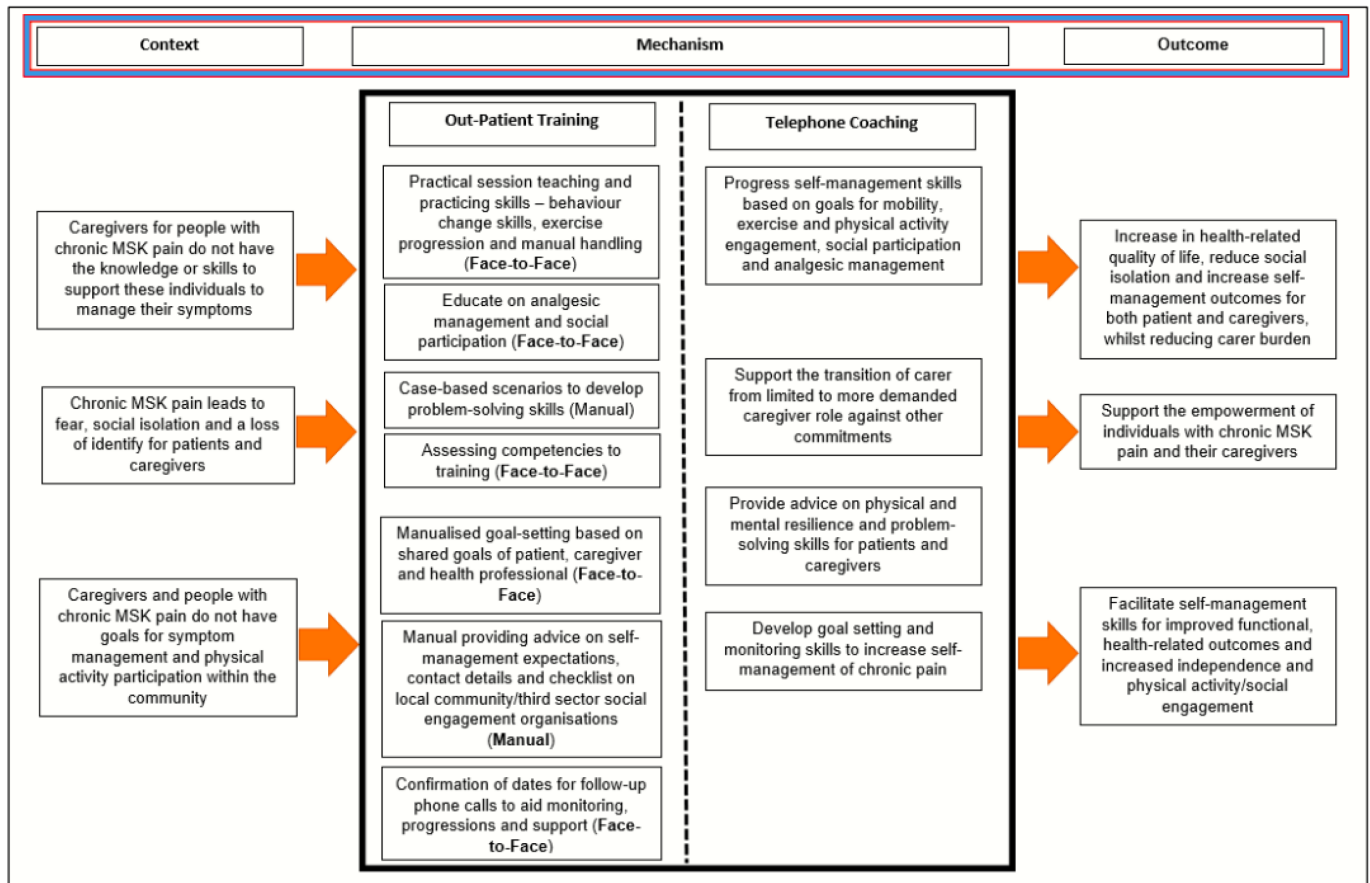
Context

Mechanism

Outcome

Caregivers for people with chronic MSK pain do not have the knowledge or skills to support these individuals to manage their symptoms

Chronic MSK pain leads to fear, social isolation and a loss of identify for patients and caregivers

Caregivers and people with chronic MSK pain do not have goals for symptom management and physical activity participation within the community

Out-Patient Training

Practical session teaching and practicing skills – behaviour change skills, exercise progression and manual handling (**Face-to-Face**)

Educate on analgesic management and social participation (**Face-to-Face**)

Case-based scenarios to develop problem-solving skills (Manual)

Assessing competencies to training (**Face-to-Face**)

Manualised goal-setting based on shared goals of patient, caregiver and health professional (**Face-to-Face**)

Manual providing advice on self-management expectations, contact details and checklist on local community/third sector social engagement organisations (**Manual**)

Confirmation of dates for follow-up phone calls to aid monitoring, progressions and support (**Face-to-Face**)

Telephone Coaching

Progress self-management skills based on goals for mobility, exercise and physical activity engagement, social participation and analgesic management

Support the transition of carer from limited to more demanded caregiver role against other commitments

Provide advice on physical and mental resilience and problem-solving skills for patients and caregivers

Develop goal setting and monitoring skills to increase self-management of chronic pain

Increase in health-related quality of life, reduce social isolation and increase self-management outcomes for both patient and caregivers, whilst reducing carer burden

Support the empowerment of individuals with chronic MSK pain and their caregivers

Facilitate self-management skills for improved functional, health-related outcomes and increased independence and physical activity/social engagement